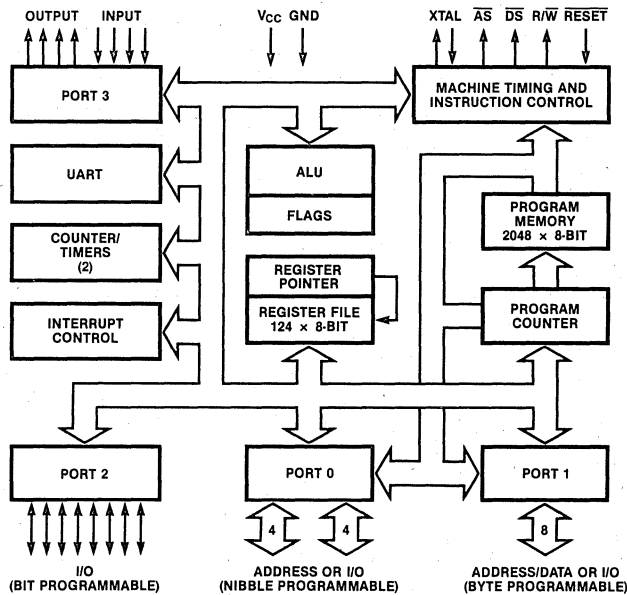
OUTPUT INPUT

$V_{CC}$ GND

XTAL $\overline{AS}$ $\overline{DS}$ R/$\overline{W}$ $\overline{RESET}$

PORT 3

MACHINE TIMING AND INSTRUCTION CONTROL

UART

ALU

FLAGS

PROGRAM MEMORY 2048 × 8-BIT

COUNTER/ TIMERS (2)

REGISTER POINTER

REGISTER FILE 124 × 8-BIT

PROGRAM COUNTER

INTERRUPT CONTROL

PORT 2

PORT 0

PORT 1

4

4

8

I/O (BIT PROGRAMMABLE)

ADDRESS OR I/O (NIBBLE PROGRAMMABLE)

ADDRESS/DATA OR I/O (BYTE PROGRAMMABLE)